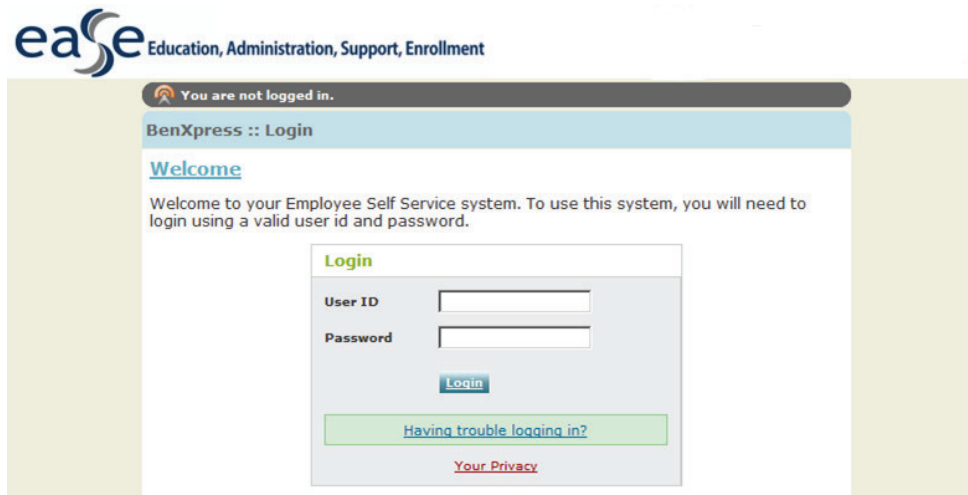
ease Education, Administration, Support, Enrollment

You are not logged in.

BenXpress :: Login

Welcome

Welcome to your Employee Self Service system. To use this system, you will need to login using a valid user id and password.

Login

User ID

Password

Login

Having trouble logging in?

Your Privacy